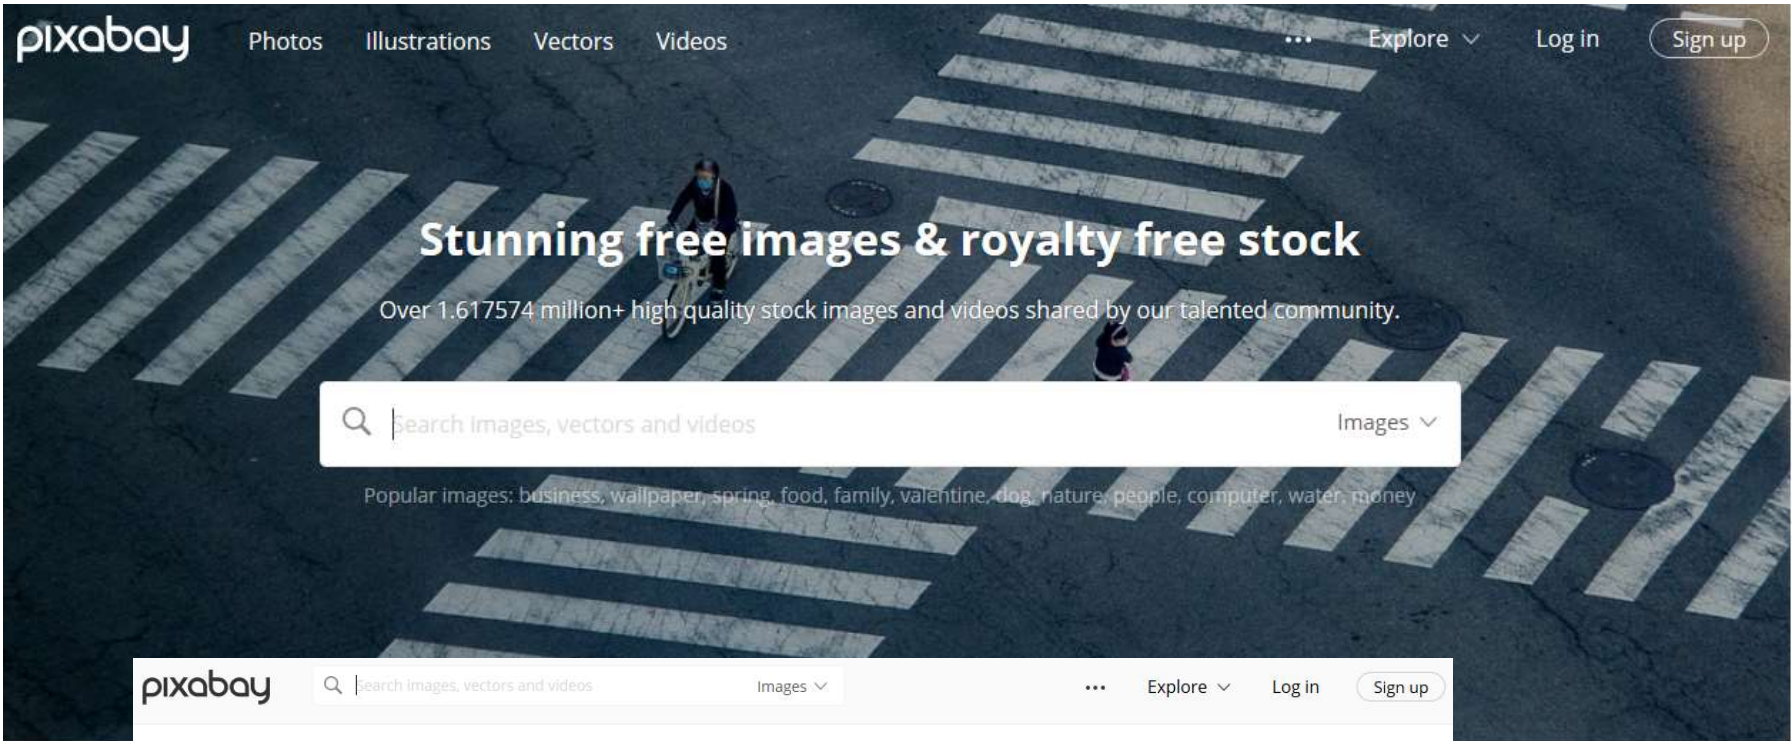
pixabay Photos Illustrations Vectors Videos ••• Explore Log in Sign up

Stunning free images & royalty free stock

Over 1.617574 million+ high quality stock images and videos shared by our talented community.

Search images, vectors and videos Images

Popular images: business, wallpaper, spring, food, family, valentine, dog, nature, people, computer, water, money

pixabay Search images, vectors and videos Images ••• Explore Log in Sign up